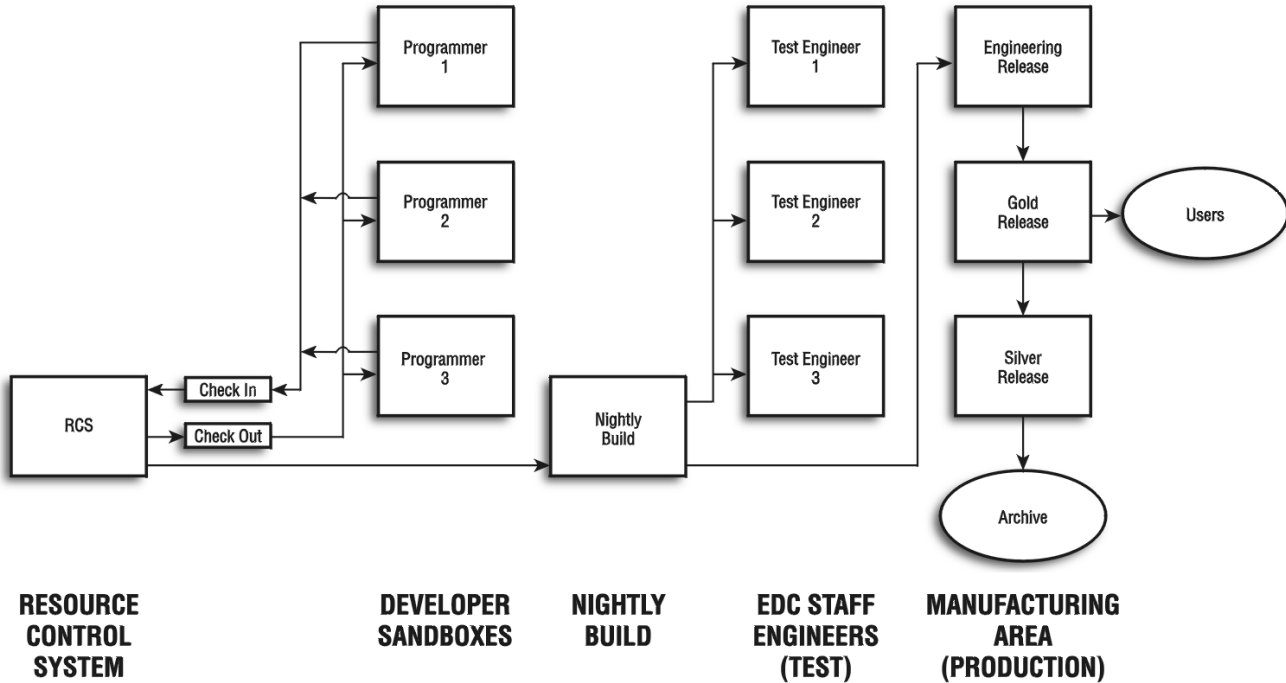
Programmer 1

Programmer 2

Programmer 3

Test Engineer 1

Test Engineer 2

Test Engineer 3

Engineering Release

Gold Release

Users

Silver Release

Archive

RCS

Check In

Check Out

Nightly Build

RESOURCE CONTROL SYSTEM

DEVELOPER SANDBOXES

NIGHTLY BUILD

EDC STAFF ENGINEERS (TEST)

MANUFACTURING AREA (PRODUCTION)